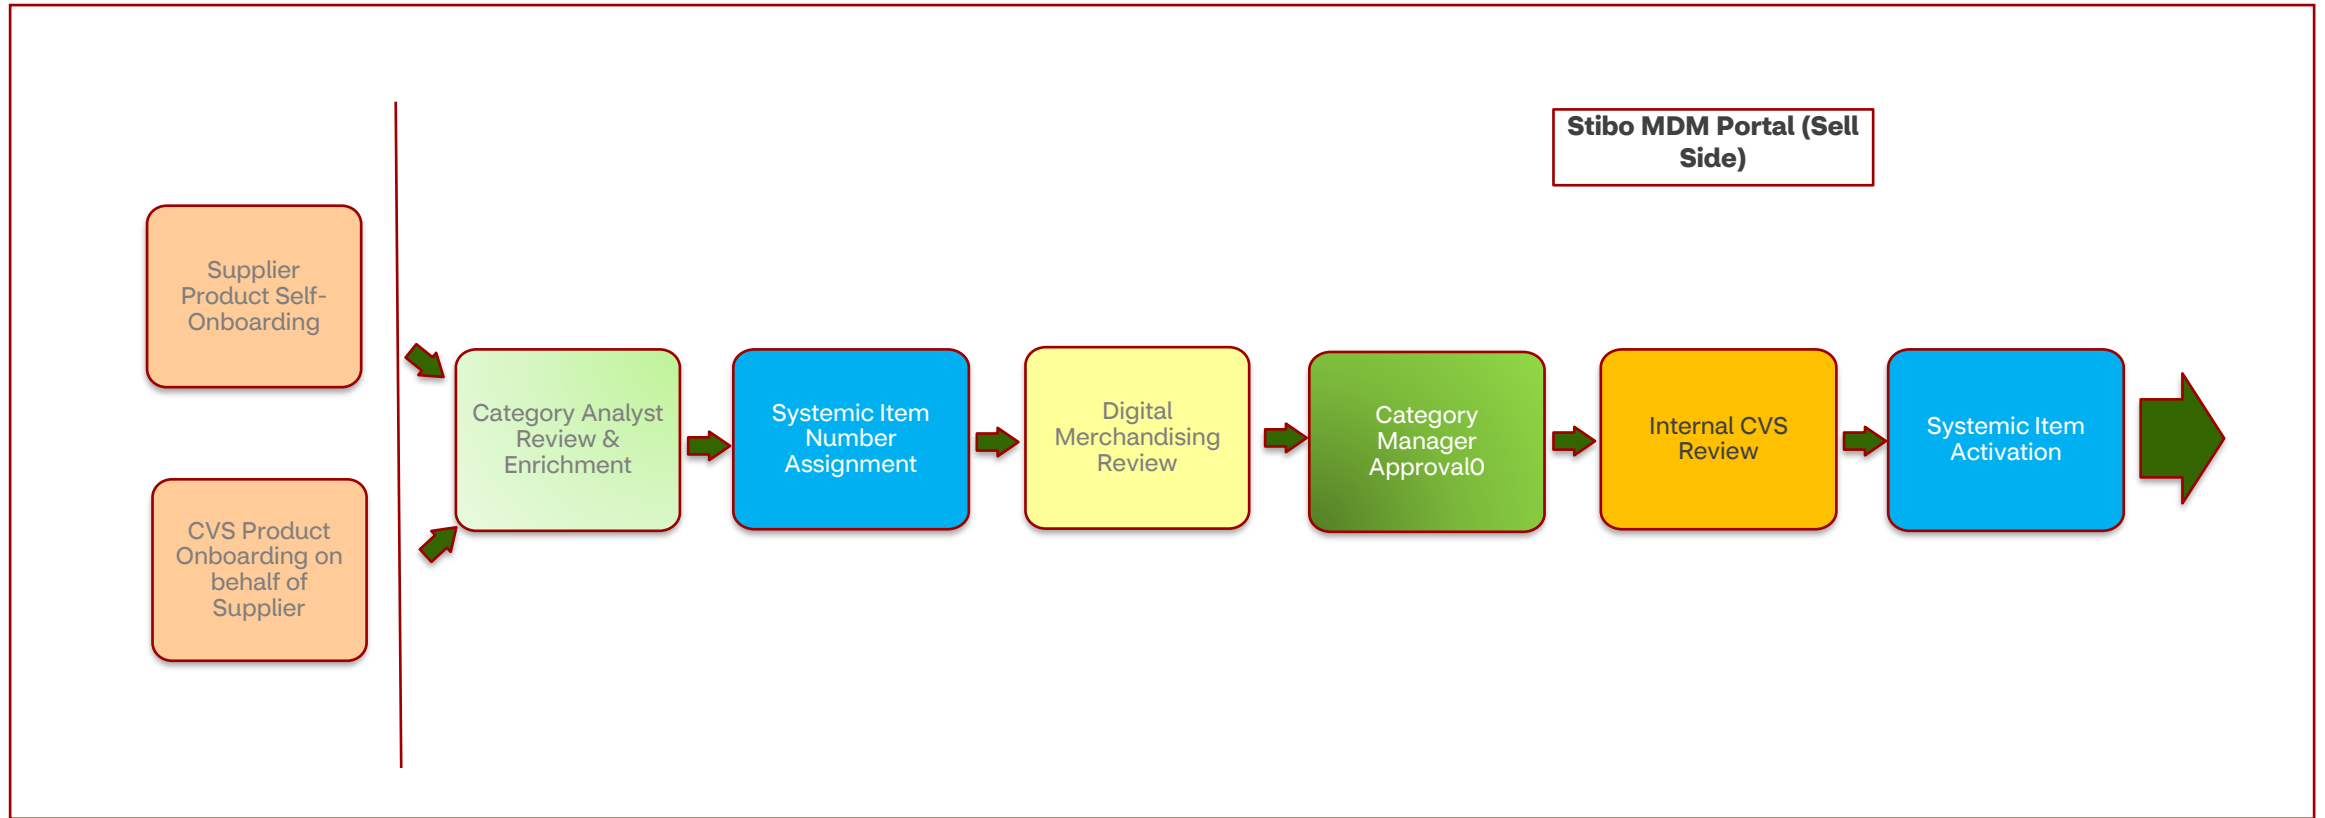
Stibo MDM Portal (Sell Side)

Supplier Product Self-Onboarding

CVS Product Onboarding on behalf of Supplier

Category Analyst Review & Enrichment

Systemic Item Number Assignment

Digital Merchandising Review

Category Manager Approval0

Internal CVS Review

Systemic Item Activation